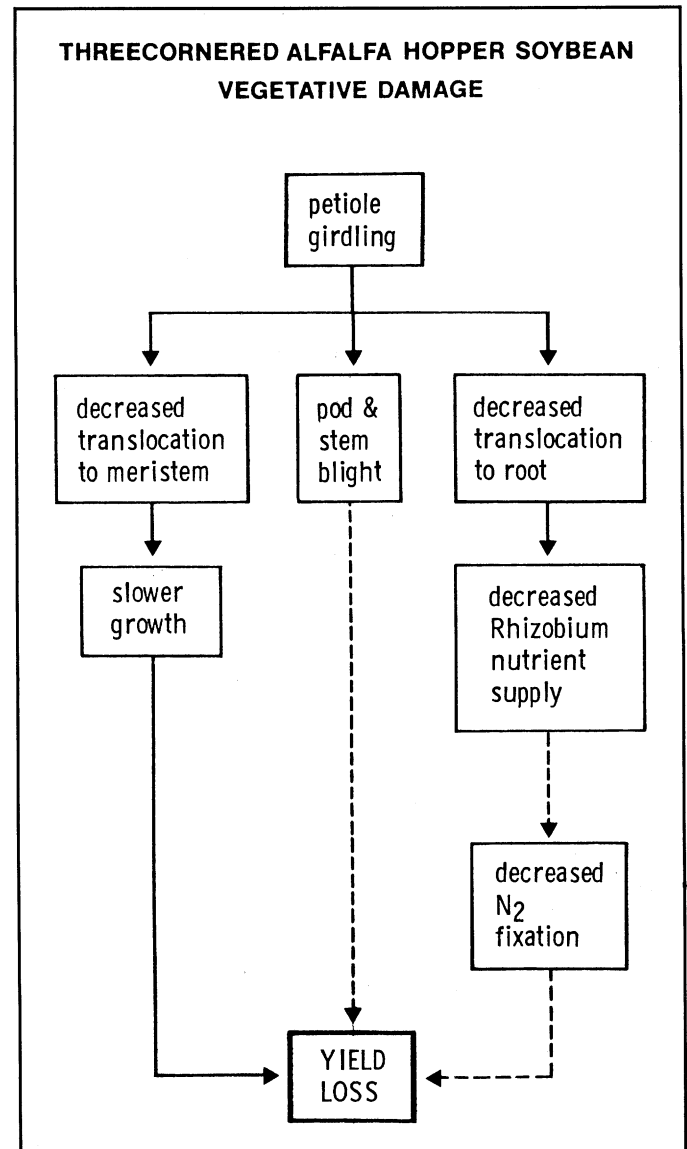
THREECORNERED ALFALFA HOPPER SOYBEAN VEGETATIVE DAMAGE

petiole girdling

decreased translocation to meristem

pod & stem blight

decreased translocation to root

slower growth

decreased Rhizobium nutrient supply

decreased $N_2$ fixation

YIELD LOSS